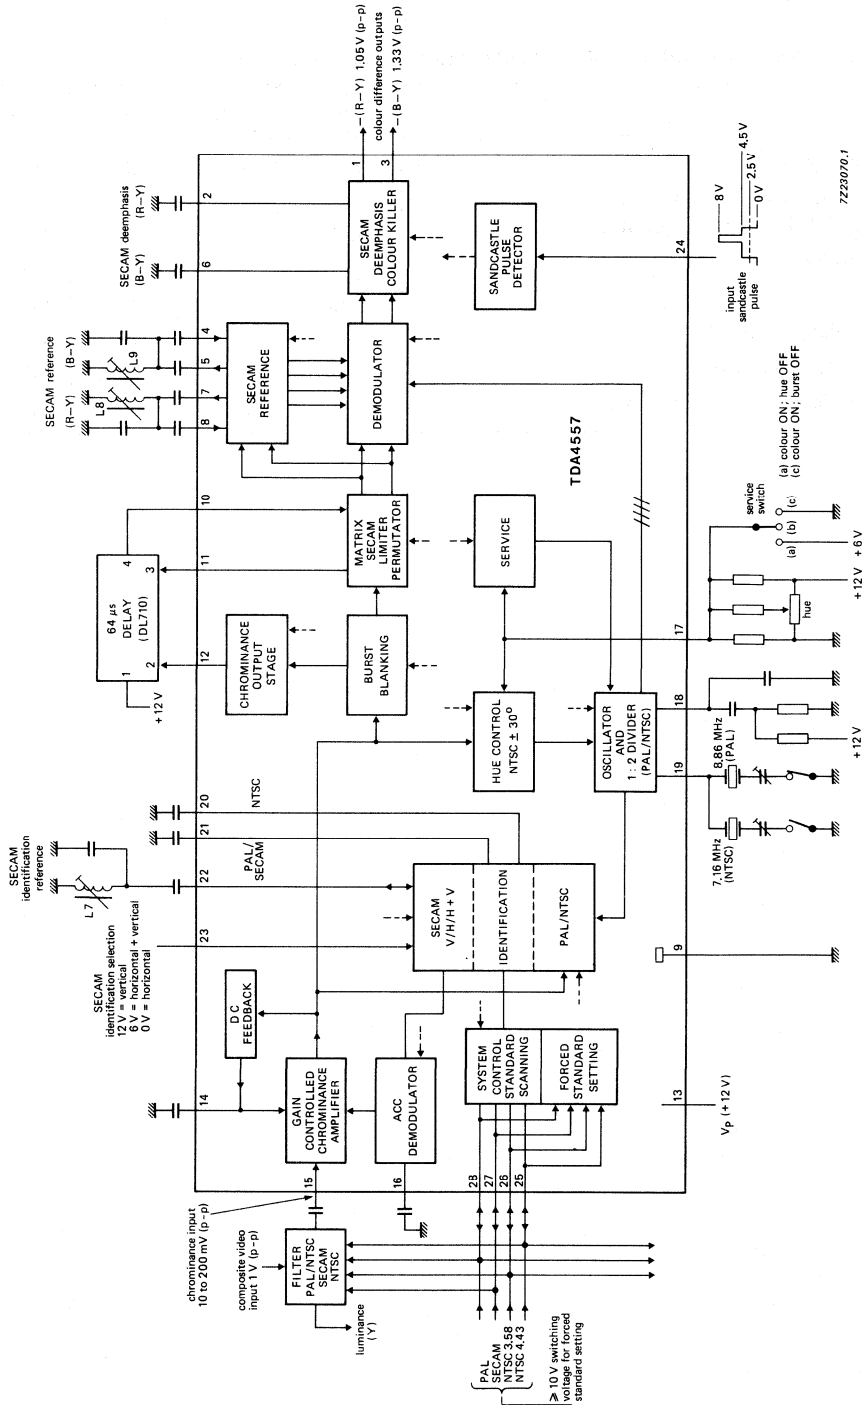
−(R−Y) 1,05 V (p-p)
colour difference outputs
−(B−Y) 1,33 V (p-p)

7Z23070.1

SECAM deemphasis
(R−Y)
(B−Y)
2
6
1
3
SECAM DEEMPHASIS COLOUR KILLER
SANDCASTLE PULSE DETECTOR
24
8 V
4,5 V
2,5 V
0 V
input sandcastle pulse

SECAM reference
(R−Y)
(B−Y)
L8
L9
4
5
7
8
SECAM REFERENCE
DEMODULATOR

TDA4557

10
11
12
64 μs DELAY (DL710)
1
2
3
4
+12 V
CHROMINANCE OUTPUT STAGE
MATRIX SECAM LIMITER PERMUTATOR
SERVICE
BURST BLANKING
HUE CONTROL NTSC ± 30°
OSCILLATOR AND 1 : 2 DIVIDER (PAL/NTSC)
17
18
19
service switch
(a) (b) (c)
+12 V
+6 V
hue
(a) colour ON; hue OFF
(c) colour ON; burst OFF
8,86 MHz (PAL)
7,16 MHz (NTSC)
+12 V

SECAM identification reference
L7
NTSC
PAL/SECAM
20
21
22
23
SECAM V/H/H + V
IDENTIFICATION
PAL/NTSC
SECAM identification selection
12 V = vertical
6 V = horizontal + vertical
0 V = horizontal
9

DC FEEDBACK
GAIN CONTROLLED CHROMINANCE AMPLIFIER
ACC DEMODULATOR
SYSTEM CONTROL STANDARD SCANNING
FORCED STANDARD SETTING
14
15
16
13
$V_P$ (+12 V)
28
27
26
25

chrominance input 10 to 200 mV (p-p)
composite video input 1 V (p-p)
FILTER PAL/NTSC SECAM NTSC
luminance (Y)
PAL
SECAM
NTSC 3,58
NTSC 4,43
≥ 10 V switching voltage for forced standard setting